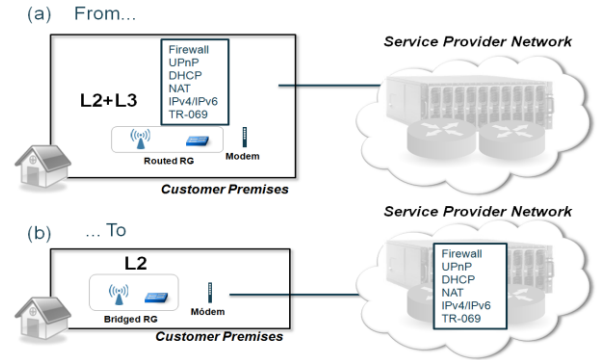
(a) From...

Service Provider Network

Firewall
UPnP
DHCP
NAT
IPv4/IPv6
TR-069

L2+L3

Routed RG

Modem

Customer Premises

Service Provider Network

(b) ... To

L2

Bridged RG

Modem

Customer Premises

Firewall
UPnP
DHCP
NAT
IPv4/IPv6
TR-069